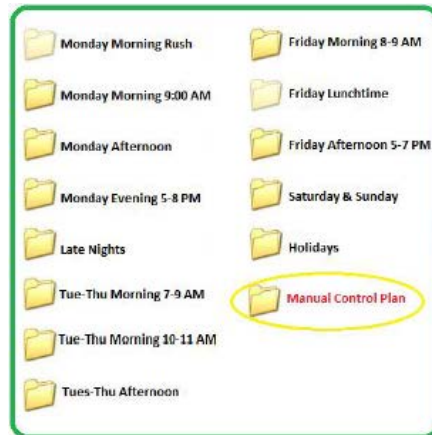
Monday Morning Rush

Monday Morning 9:00 AM

Monday Afternoon

Monday Evening 5-8 PM

Late Nights

Tue-Thu Morning 7-9 AM

Tue-Thu Morning 10-11 AM

Tues-Thu Afternoon

Friday Morning 8-9 AM

Friday Lunchtime

Friday Afternoon 5-7 PM

Saturday & Sunday

Holidays

Manual Control Plan